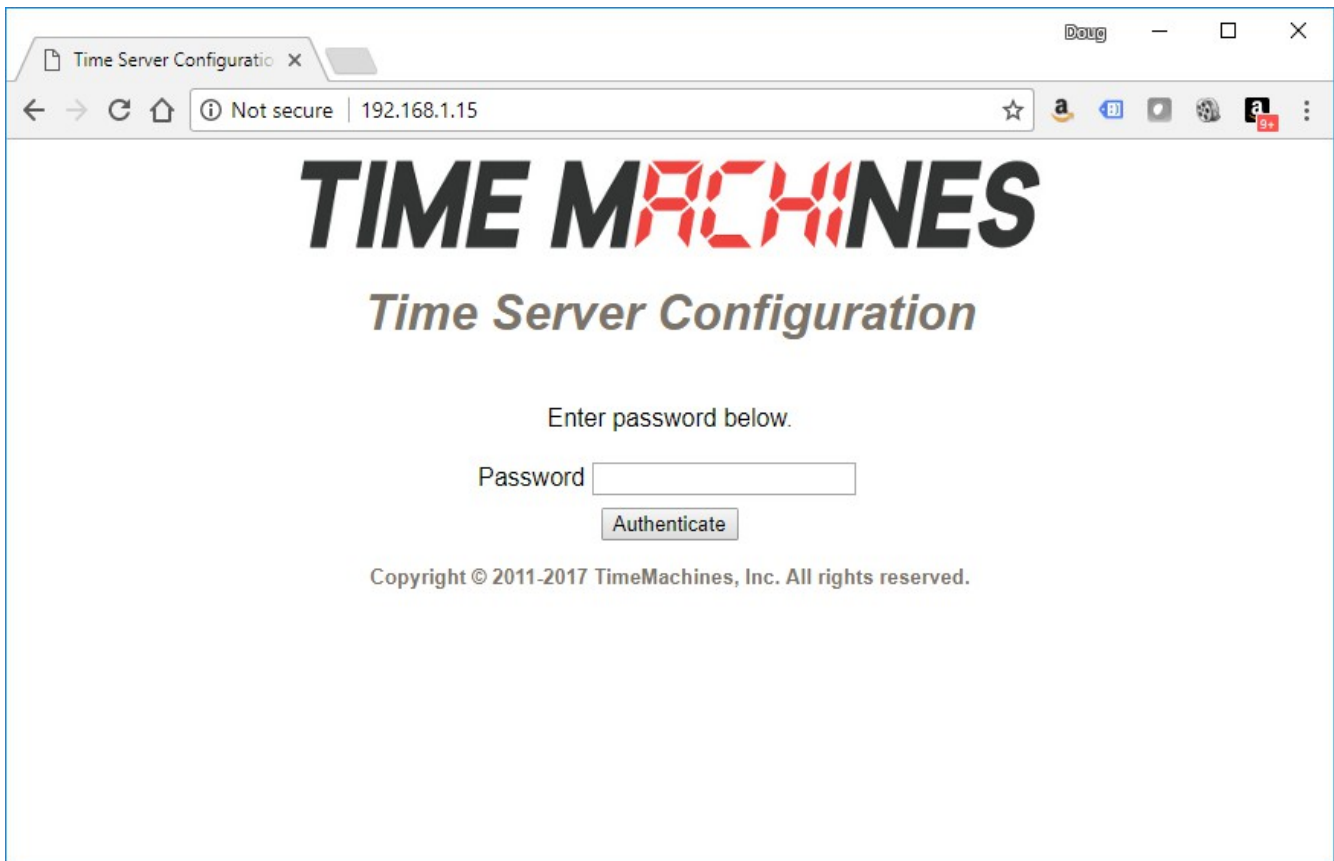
Time Server Configuratio ×

Doug

Not secure | 192.168.1.15

a

a 9+

TIME MACHINES

Time Server Configuration

Enter password below.

Password

Authenticate

Copyright © 2011-2017 TimeMachines, Inc. All rights reserved.